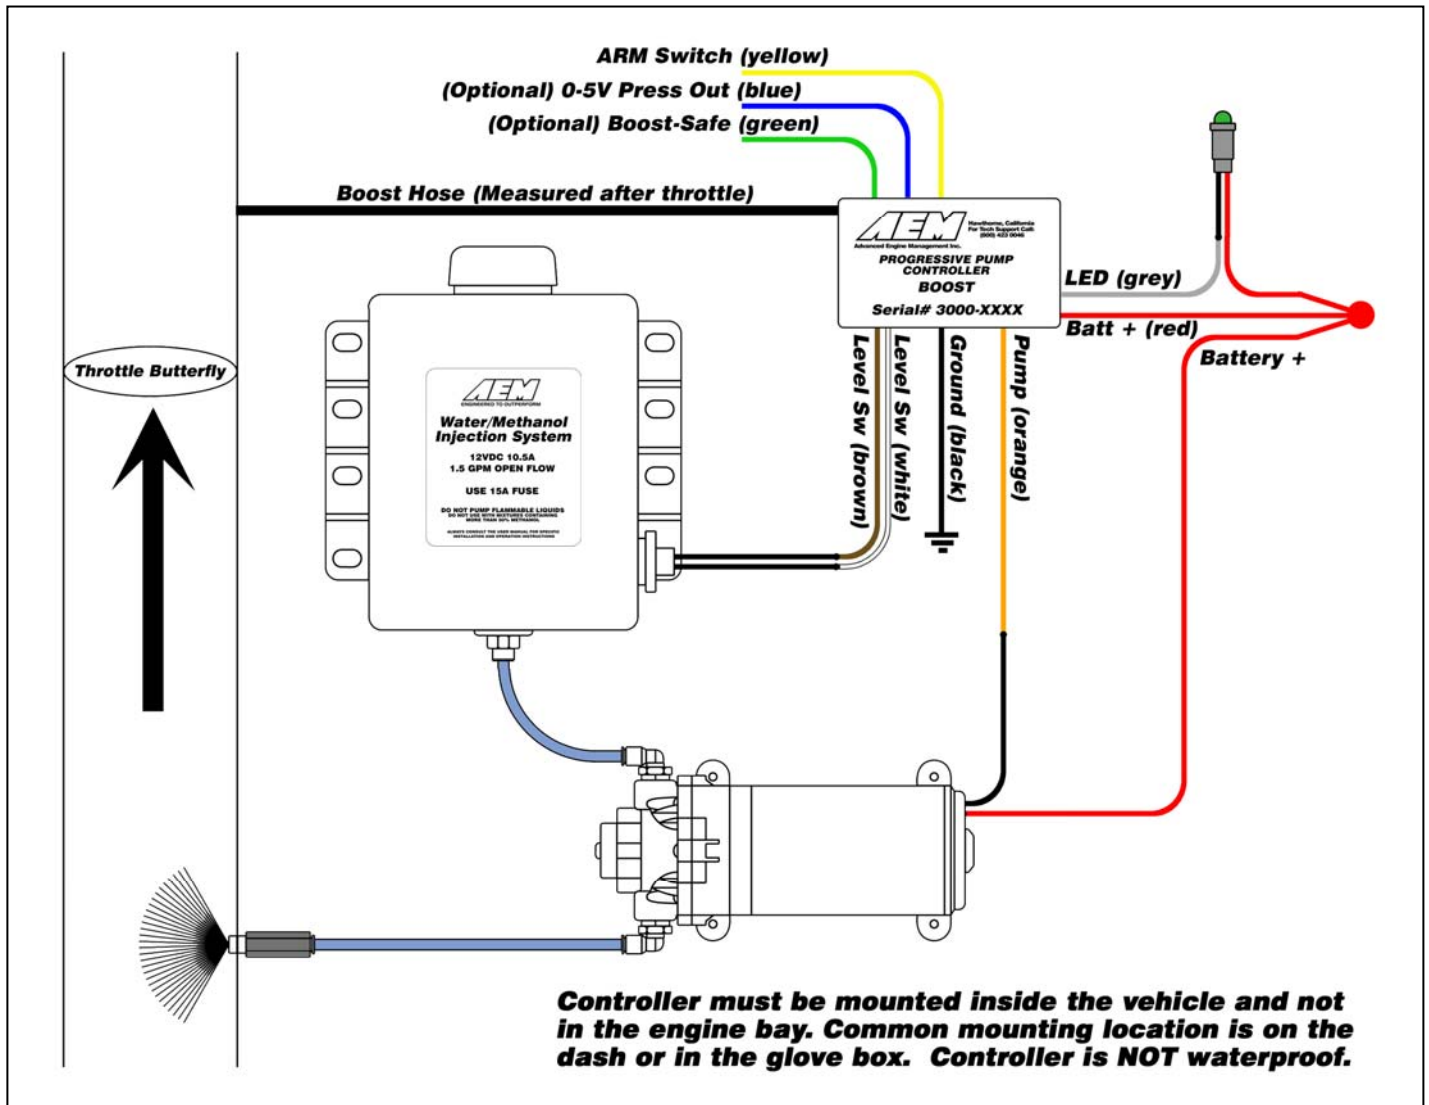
ARM Switch (yellow)
(Optional) 0-5V Press Out (blue)
(Optional) Boost-Safe (green)
Boost Hose (Measured after throttle)

AEM
Hawthorne, California
For Tech Support Call:
(800) 423 0046
Advanced Engine Management Inc.
PROGRESSIVE PUMP CONTROLLER
BOOST
Serial# 3000-XXXX

LED (grey)
Batt + (red)
Battery +

Throttle Butterfly

AEM
ENGINEERED TO OUTPERFORM
Water/Methanol Injection System
12VDC 10.5A
1.5 GPM OPEN FLOW
USE 15A FUSE
DO NOT PUMP FLAMMABLE LIQUIDS
DO NOT USE WITH MIXTURES CONTAINING MORE THAN 50% METHANOL
ALWAYS CONSULT THE USER MANUAL FOR SPECIFIC INSTALLATION AND OPERATION INSTRUCTIONS

Level Sw (brown)
Level Sw (white)
Ground (black)
Pump (orange)

Controller must be mounted inside the vehicle and not in the engine bay. Common mounting location is on the dash or in the glove box. Controller is NOT waterproof.